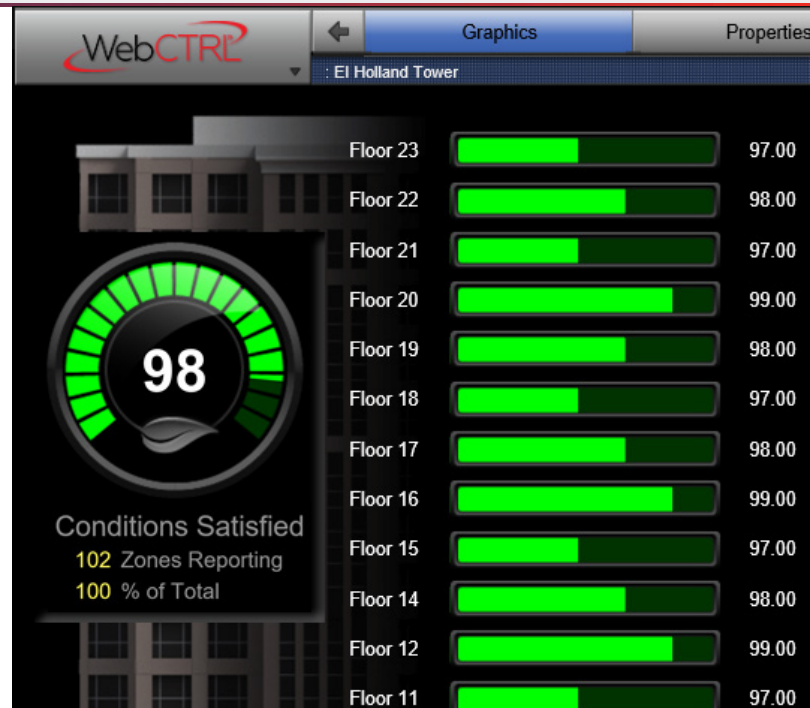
WebCTRL

Graphics

Properties

: El Holland Tower

98

Conditions Satisfied

102 Zones Reporting

100 % of Total

| | |
|---|---|
| Floor 23 | 97.00 |
| Floor 22 | 98.00 |
| Floor 21 | 97.00 |
| Floor 20 | 99.00 |
| Floor 19 | 98.00 |
| Floor 18 | 97.00 |
| Floor 17 | 98.00 |
| Floor 16 | 99.00 |
| Floor 15 | 97.00 |
| Floor 14 | 98.00 |
| Floor 12 | 99.00 |
| Floor 11 | 97.00 |